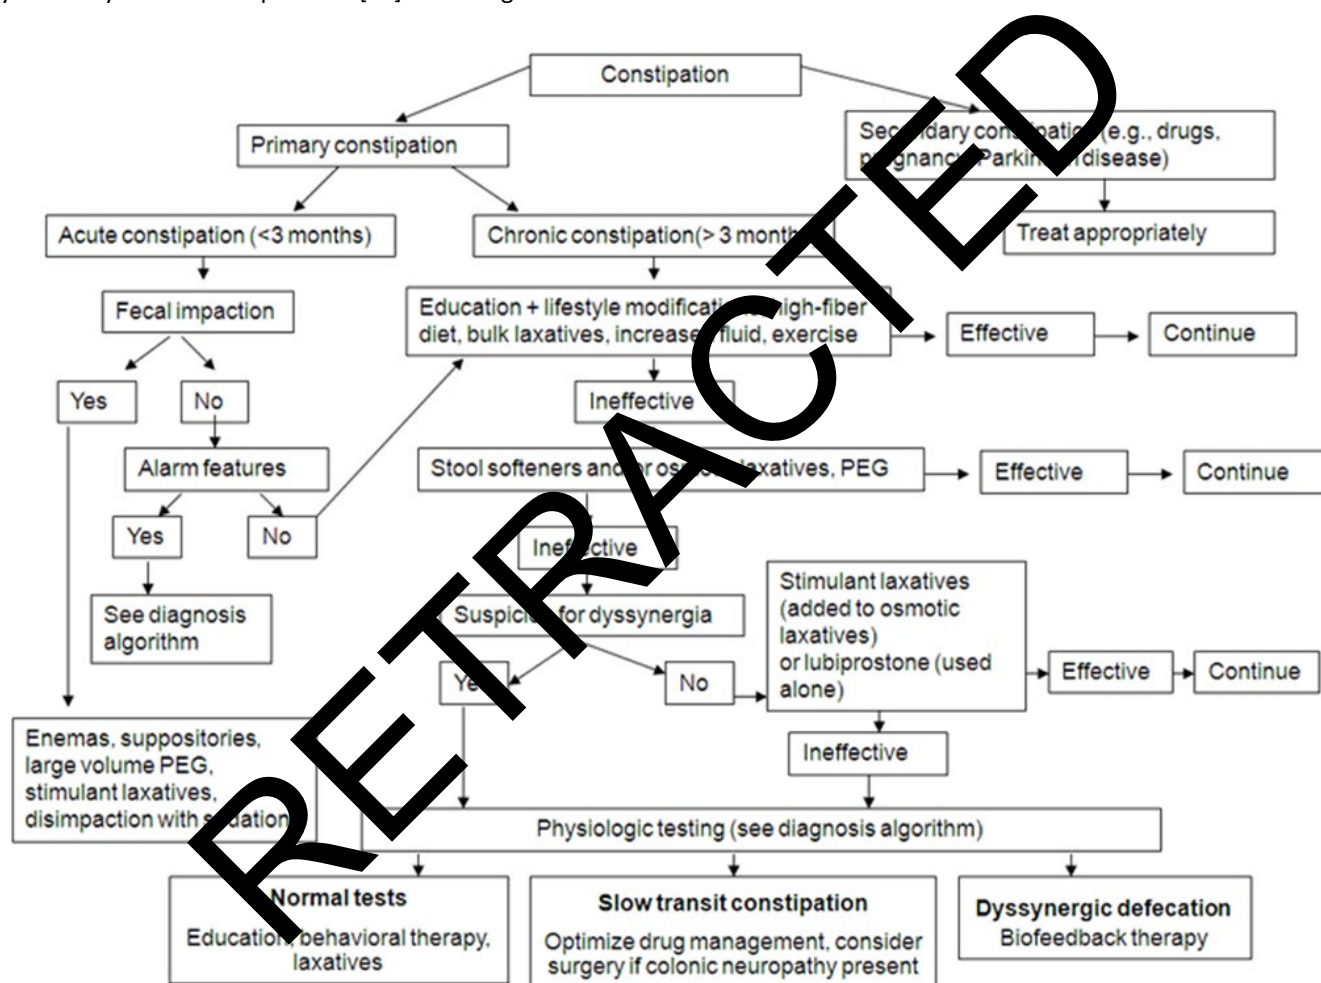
RETRACTED

Constipation

Primary constipation

Sec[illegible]dary con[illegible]patio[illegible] (e.g., drugs, p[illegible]gnanc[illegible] Parkin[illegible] disease)

Treat appropriately

Acute constipation (<3 months)

Chronic constipation(> 3 month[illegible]

Fecal impaction

Education + lifestyle modificati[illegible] high-fiber diet, bulk laxatives, increase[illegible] fluid, exercise

Effective

Continue

Yes

No

Ineffective

Alarm features

Stool softeners and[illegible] os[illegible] laxatives, PEG

Effective

Continue

Yes

No

Ine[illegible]ctive

See diagnosis algorithm

Suspici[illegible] for dyssynergia

Stimulant laxatives (added to osmotic laxatives) or lubiprostone (used alone)

Ye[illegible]

No

Effective

Continue

Ineffective

Enemas, suppositories, large volume PEG, stimulant laxatives, disimpaction with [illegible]dation

Physiologic testing (see diagnosis algorithm)

Normal tests
Education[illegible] behavioral therapy, laxatives

Slow transit constipation
Optimize drug management, consider surgery if colonic neuropathy present

Dyssynergic defecation
Biofeedback therapy